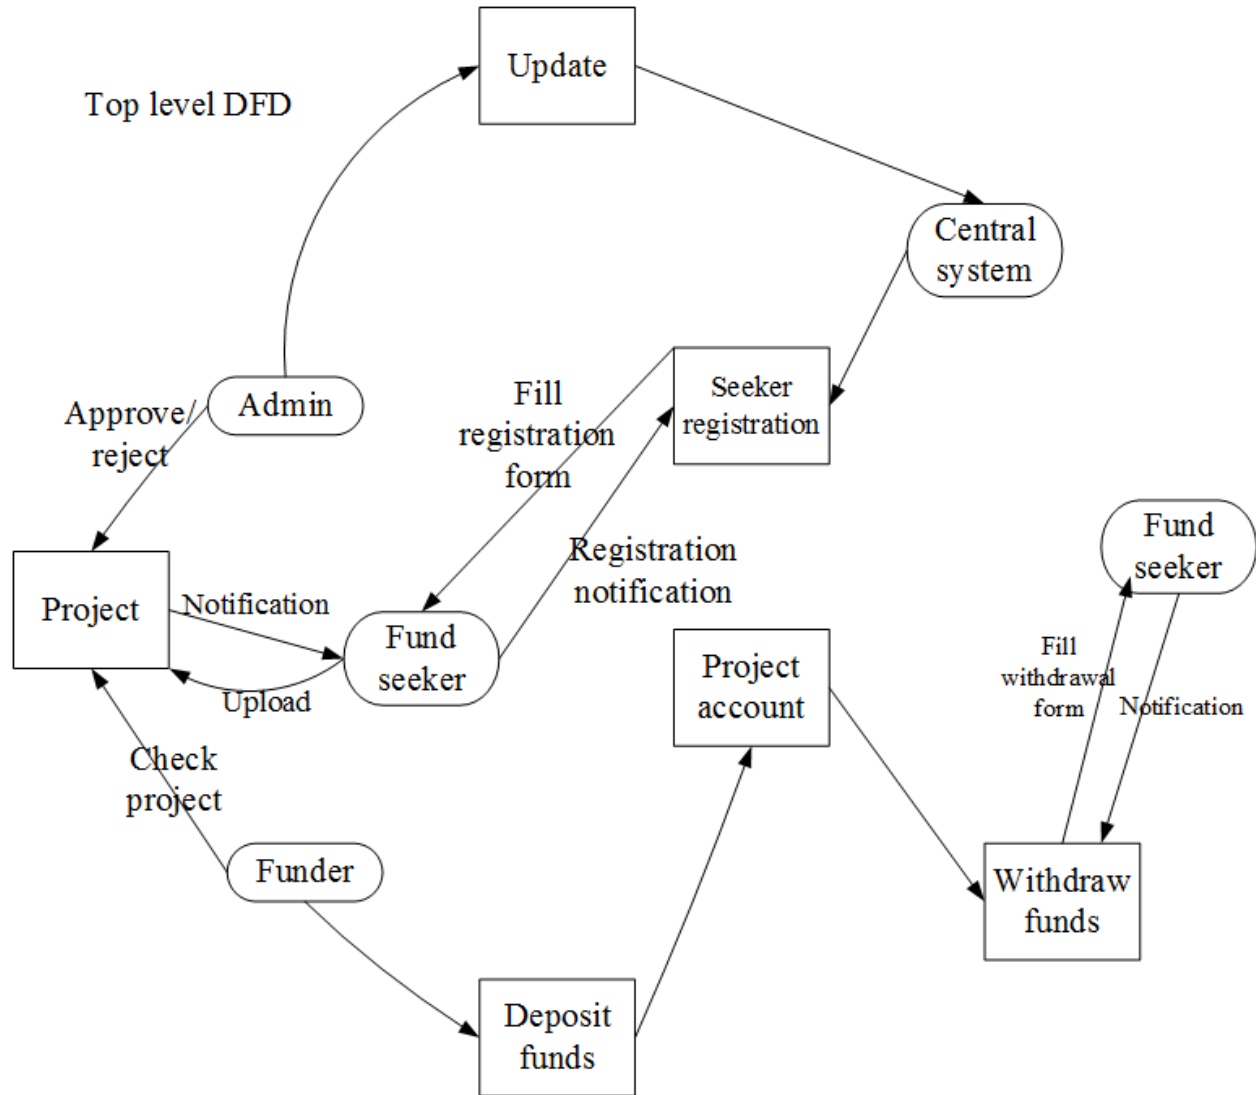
Top level DFD

Update

Central system

Admin

Approve/ reject

Fill registration form

Seeker registration

Project

Notification

Upload

Fund seeker

Registration notification

Fund seeker

Fill withdrawal form

Notification

Project account

Check project

Funder

Withdraw funds

Deposit funds